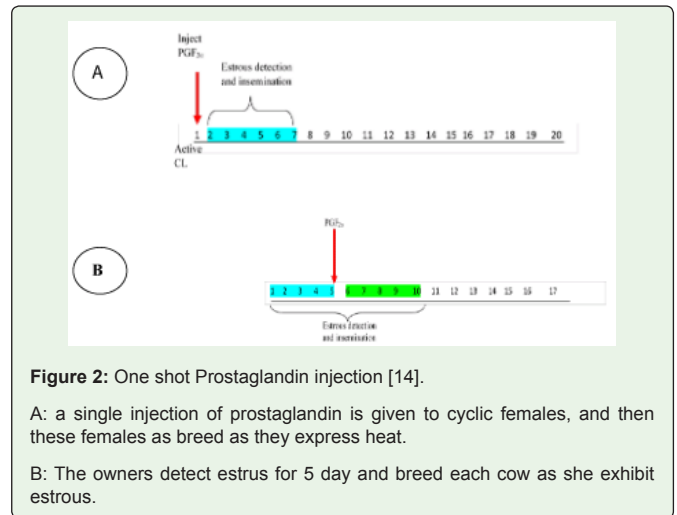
A

Inject
$PGF_{2\alpha}$

Estrous detection and insemination

1 2 3 4 5 6 7 8 9 10 11 12 13 14 15 16 17 18 19 20

Active CL

B

$PGF_{2\alpha}$

1 2 3 4 5 6 7 8 9 10 11 12 13 14 15 16 17

Estrus detection and insemination

**Figure 2:** One shot Prostaglandin injection [14].

A: a single injection of prostaglandin is given to cyclic females, and then these females as breed as they express heat.

B: The owners detect estrus for 5 day and breed each cow as she exhibit estrous.